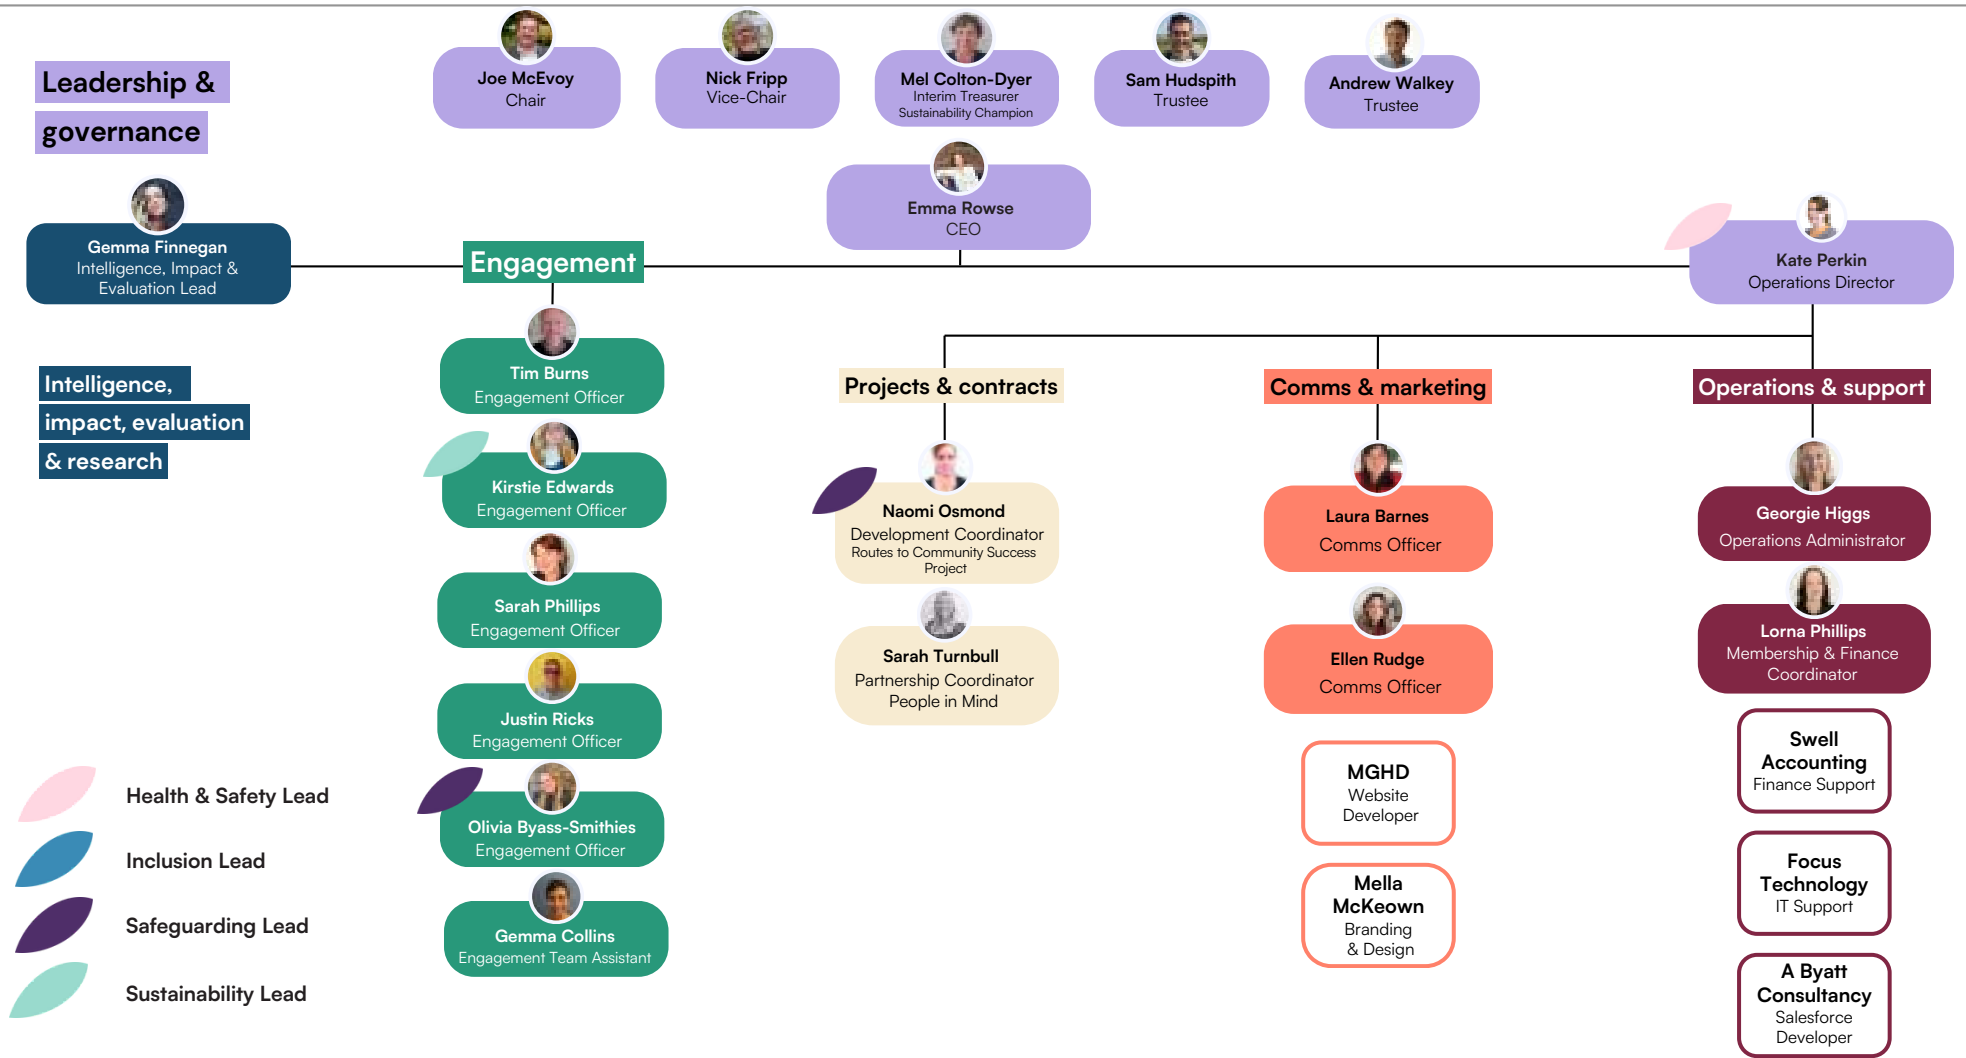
Leadership & governance

Joe McEvoy
Chair

Nick Fripp
Vice-Chair

Mel Colton-Dyer
Interim Treasurer
Sustainability Champion

Sam Hudspith
Trustee

Andrew Walkey
Trustee

Emma Rowse
CEO

Gemma Finnegan
Intelligence, Impact & Evaluation Lead

Engagement

Kate Perkin
Operations Director

Intelligence, impact, evaluation & research

Tim Burns
Engagement Officer

Kirstie Edwards
Engagement Officer

Sarah Phillips
Engagement Officer

Justin Ricks
Engagement Officer

Olivia Byass-Smithies
Engagement Officer

Gemma Collins
Engagement Team Assistant

Projects & contracts

Naomi Osmond
Development Coordinator
Routes to Community Success Project

Sarah Turnbull
Partnership Coordinator
People in Mind

Comms & marketing

Laura Barnes
Comms Officer

Ellen Rudge
Comms Officer

MGHD
Website Developer

Mella McKeown
Branding & Design

Operations & support

Georgie Higgs
Operations Administrator

Lorna Phillips
Membership & Finance Coordinator Officer

Swell Accounting
Finance Support

Focus Technology
IT Support

A Byatt Consultancy
Salesforce Developer

Health & Safety Lead

Inclusion Lead

Safeguarding Lead

Sustainability Lead